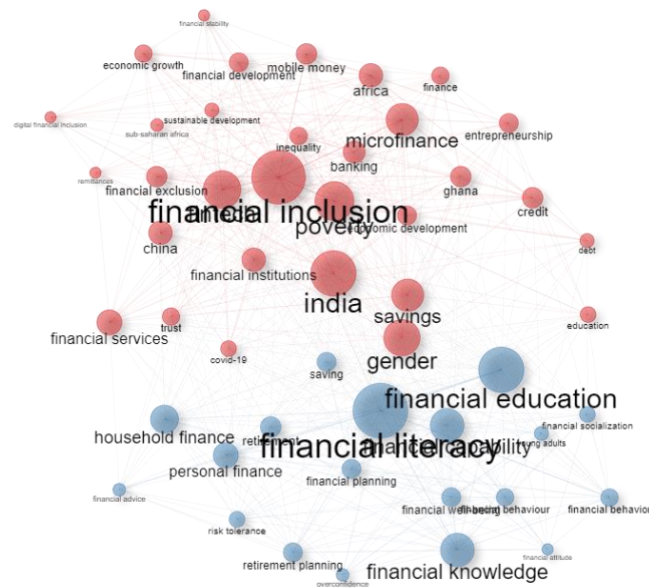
financial stability
economic growth
financial development
mobile money
africa
finance
sustainable development
digital financial inclusion
sub-saharan africa
inequality
microfinance
entrepreneurship
banking
remittances
financial exclusion
ghana
credit
financial inclusion
poverty
economic development
china
debt
financial institutions
india
savings
trust
education
financial services
covid-19
gender
saving
financial education
financial socialization
household finance
retirement
financial literacy
financial capability
young adults
personal finance
financial planning
financial advice
financial well-being
financial behaviour
financial behavior
risk tolerance
financial attitude
retirement planning
overconfidence
financial knowledge